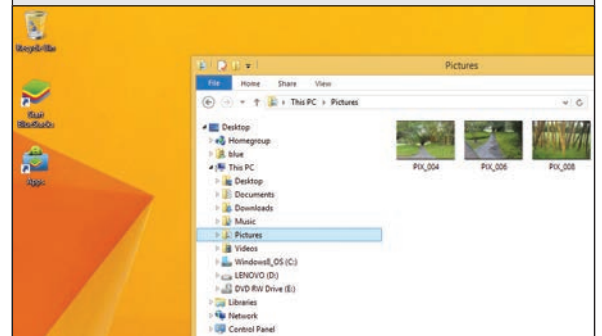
Recycle Bin

Start BlueStacks

Apps

Pictures

File Home Share View

This PC › Pictures

Desktop
Homegroup
blue
This PC
Desktop
Documents
Downloads
Music
Pictures
Videos
Windows8_OS (C:)
LENOVO (D:)
DVD RW Drive (E:)
Libraries
Network
Control Panel

PIX_004 PIX_006 PIX_008